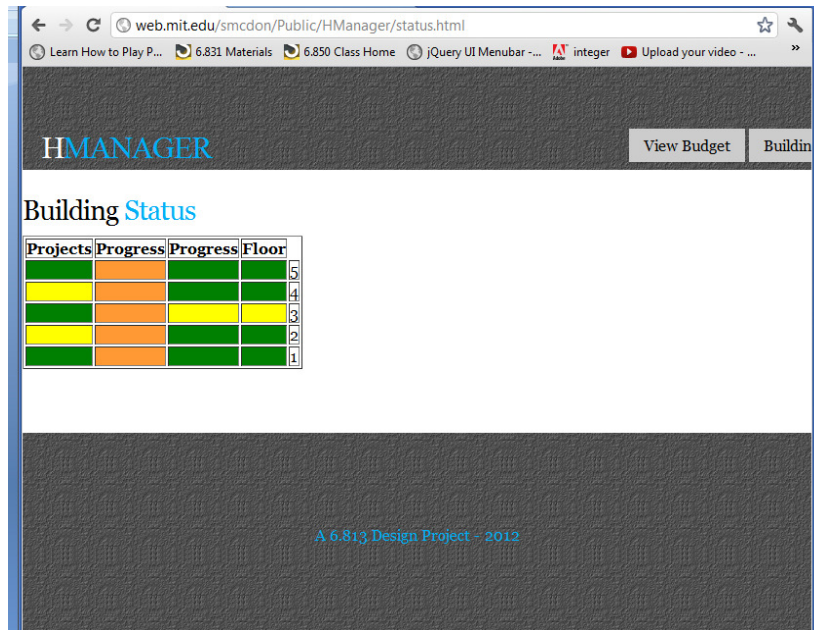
web.mit.edu/smcdon/Public/HManager/status.html

Learn How to Play P... 6.831 Materials 6.850 Class Home jQuery UI Menubar -... integer Upload your video - ... »

HMANAGER

View Budget Buildin

Building Status

| Projects | Progress | Progress | Floor |  |
|---|---|---|---|---|
|  |  |  |  | 5 |
|  |  |  |  | 4 |
|  |  |  |  | 3 |
|  |  |  |  | 2 |
|  |  |  |  | 1 |

A 6.813 Design Project - 2012